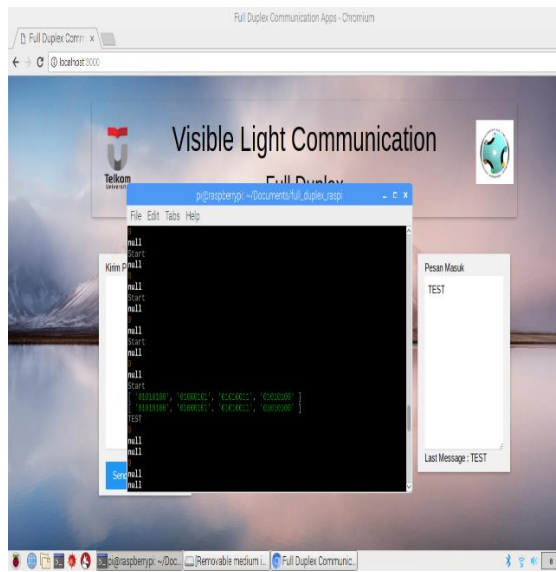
Full Duplex Communication Apps - Chromium

Full Duplex Comm ×

localhost:3000

Visible Light Communication

Telkom University

Full Duplex

pi@raspberrypi: ~/Documents/full_duplex_raspi

File Edit Tabs Help

null
Start
null

null
Start
null

null
Start
null

null
Start
[ '01010100', '01000101', '01010011', '01010100' ]
[ '01010100', '01000101', '01010011', '01010100' ]
TEST

null
null

null
null

Kirim P

Send

Pesan Masuk

TEST

Last Message : TEST

pi@raspberrypi: ~/Doc...

[Removable medium i...

Full Duplex Communic...